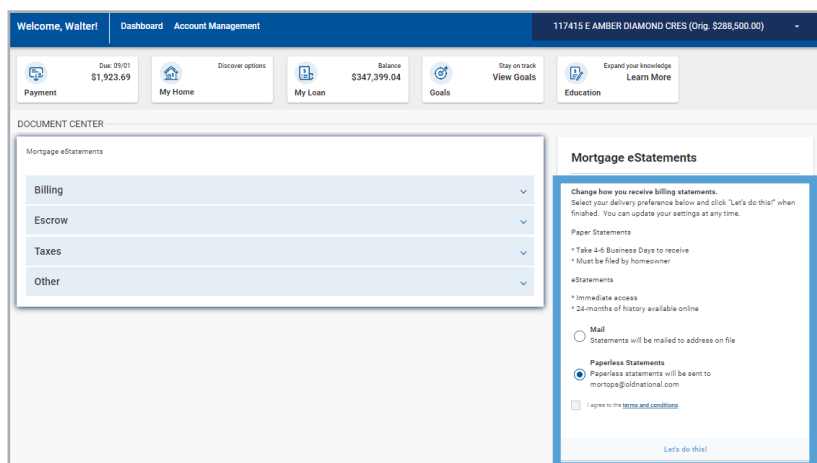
Welcome, Walter!

Dashboard Account Management

117415 E AMBER DIAMOND CRES (Orig. $288,500.00)

Payment
Due: 09/01
$1,923.69

My Home
Discover options

My Loan
Balance
$347,399.04

Goals
Stay on track
View Goals

Education
Expand your knowledge
Learn More

DOCUMENT CENTER

Mortgage eStatements

Billing

Escrow

Taxes

Other

Mortgage eStatements

Change how you receive billing statements.
Select your delivery preference below and click "Let's do this!" when finished. You can update your settings at any time.

Paper Statements

* Take 4-6 Business Days to receive
* Must be filed by homeowner

eStatements

* Immediate access
* 24-months of history available online

Mail
Statements will be mailed to address on file

Paperless Statements
Paperless statements will be sent to mortops@oldnational.com

I agree to the terms and conditions

Let's do this!